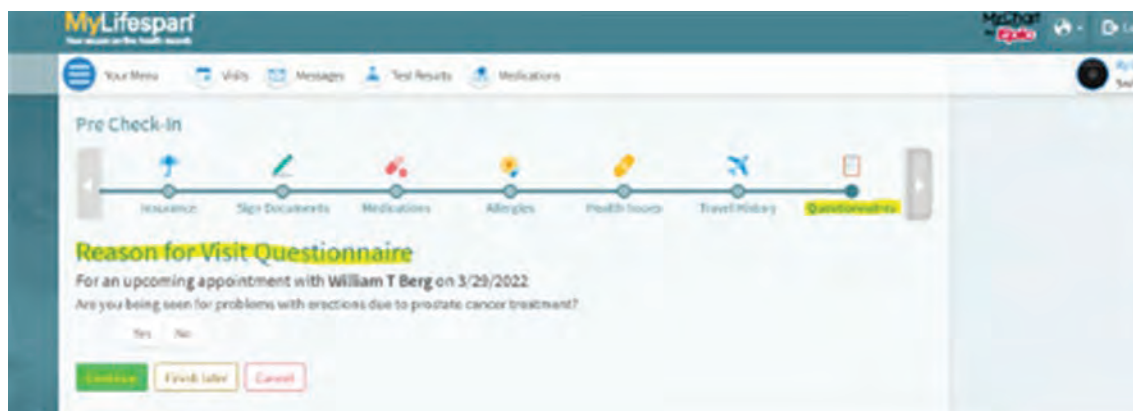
MyLifespan
Your access on the health records

MyChart

Your Menu Visits Messages Test Results Medications

Pre Check-In

Insurance Sign Documents Medications Allergies Health Issues Travel History Questionnaires

Reason for Visit Questionnaire

For an upcoming appointment with William T Berg on 3/29/2022

Are you being seen for problems with erections due to prostate cancer treatment?

Yes No

Continue Finish later Cancel